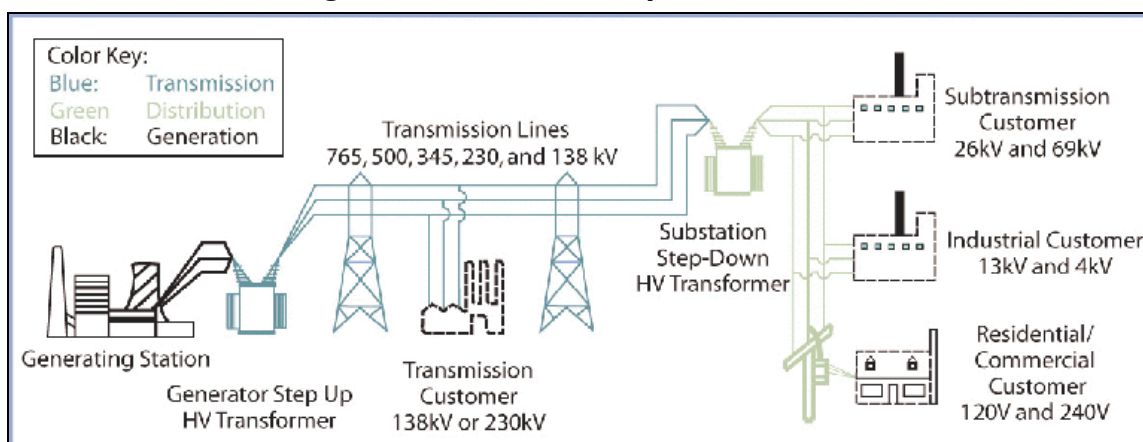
Color Key:
Blue: Transmission
Green Distribution
Black: Generation

Transmission Lines
765, 500, 345, 230, and 138 kV

Subtransmission Customer
26kV and 69kV

Substation
Step-Down
HV Transformer

Industrial Customer
13kV and 4kV

Residential/
Commercial
Customer
120V and 240V

Generating Station

Generator Step Up
HV Transformer

Transmission
Customer
138kV or 230kV